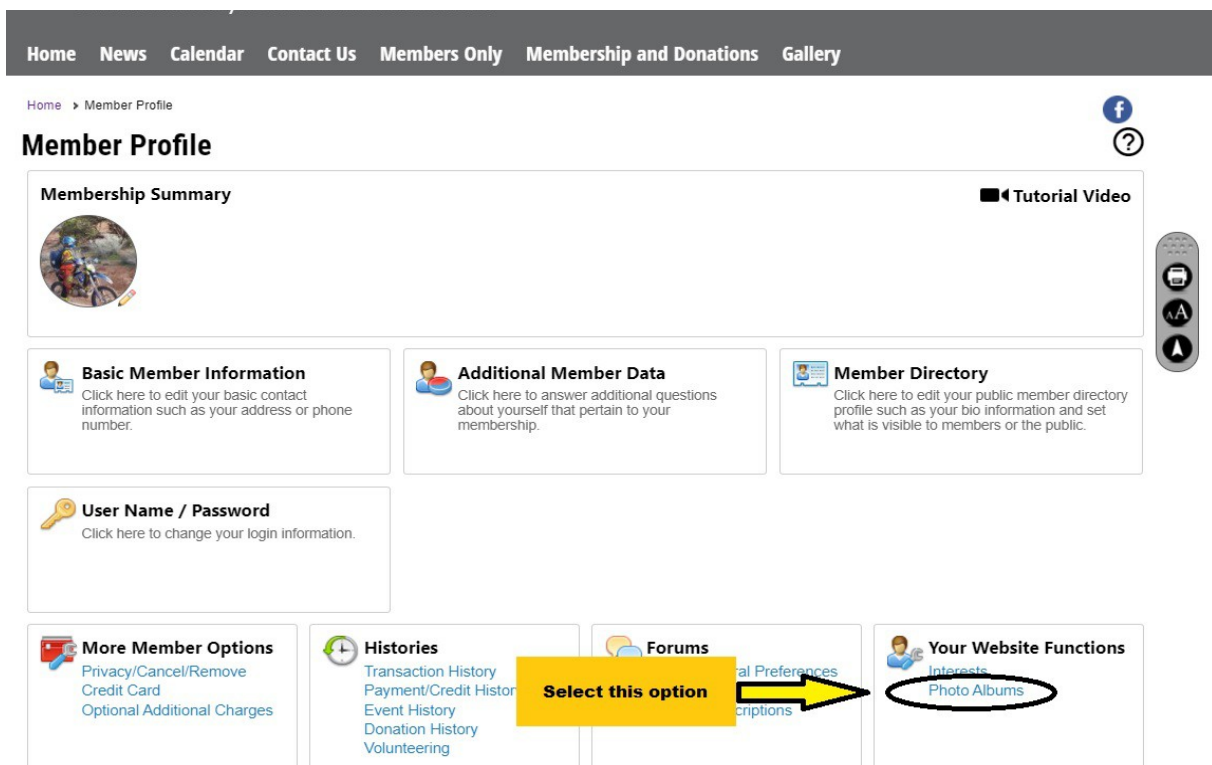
Home News Calendar Contact Us Members Only Membership and Donations Gallery

Home > Member Profile

Member Profile

Membership Summary

Tutorial Video

Basic Member Information
Click here to edit your basic contact information such as your address or phone number.

Additional Member Data
Click here to answer additional questions about yourself that pertain to your membership.

Member Directory
Click here to edit your public member directory profile such as your bio information and set what is visible to members or the public.

User Name / Password
Click here to change your login information.

More Member Options
Privacy/Cancel/Remove
Credit Card
Optional Additional Charges

Histories
Transaction History
Payment/Credit Histor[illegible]
Event History
Donation History
Volunteering

Forums
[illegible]al Preferences
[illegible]criptions

Select this option

Your Website Functions
Interests
Photo Albums